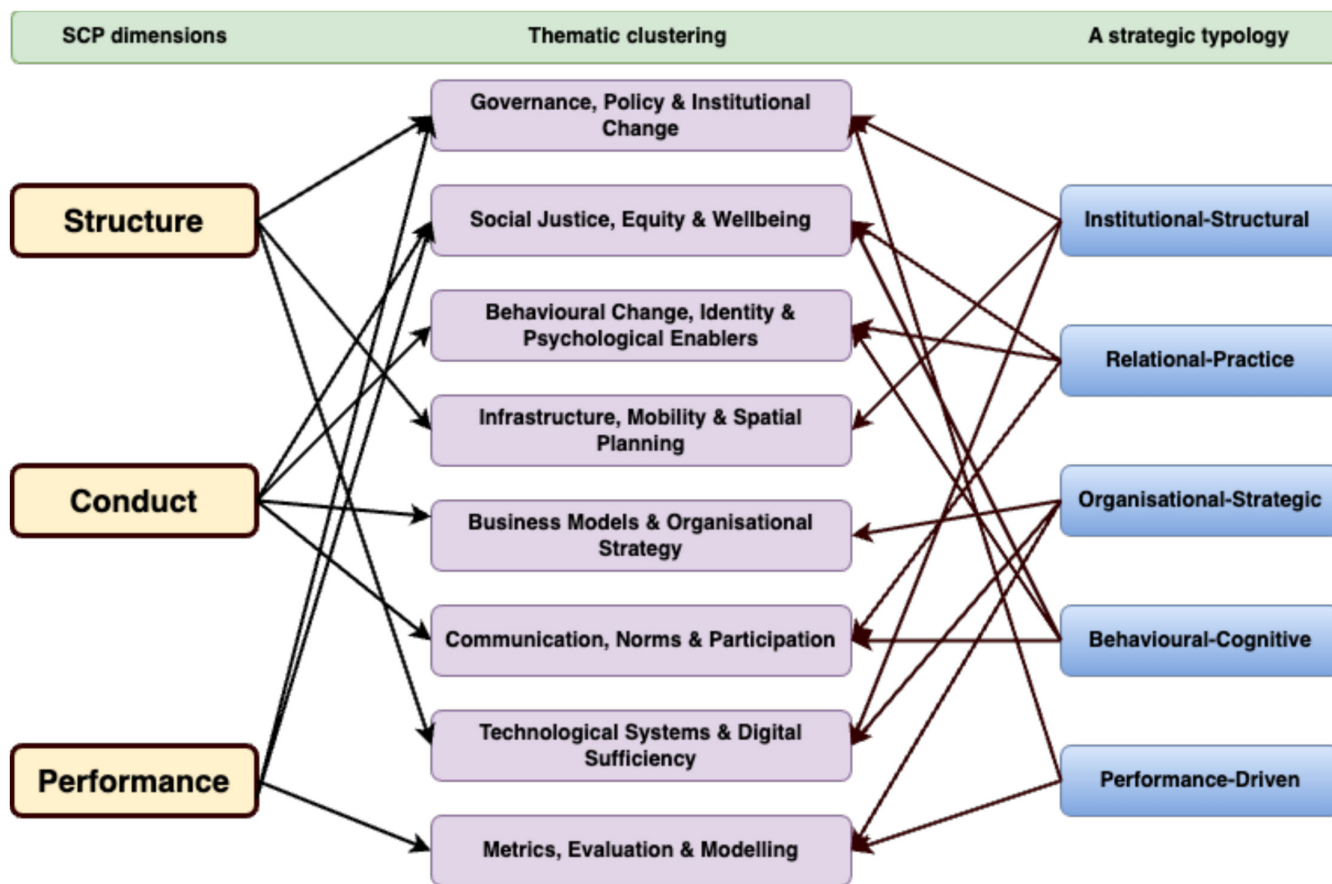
SCP dimensions

Thematic clustering

A strategic typology

Governance, Policy & Institutional Change

Social Justice, Equity & Wellbeing

Behavioural Change, Identity & Psychological Enablers

Infrastructure, Mobility & Spatial Planning

Business Models & Organisational Strategy

Communication, Norms & Participation

Technological Systems & Digital Sufficiency

Metrics, Evaluation & Modelling

Structure

Conduct

Performance

Institutional-Structural

Relational-Practice

Organisational-Strategic

Behavioural-Cognitive

Performance-Driven